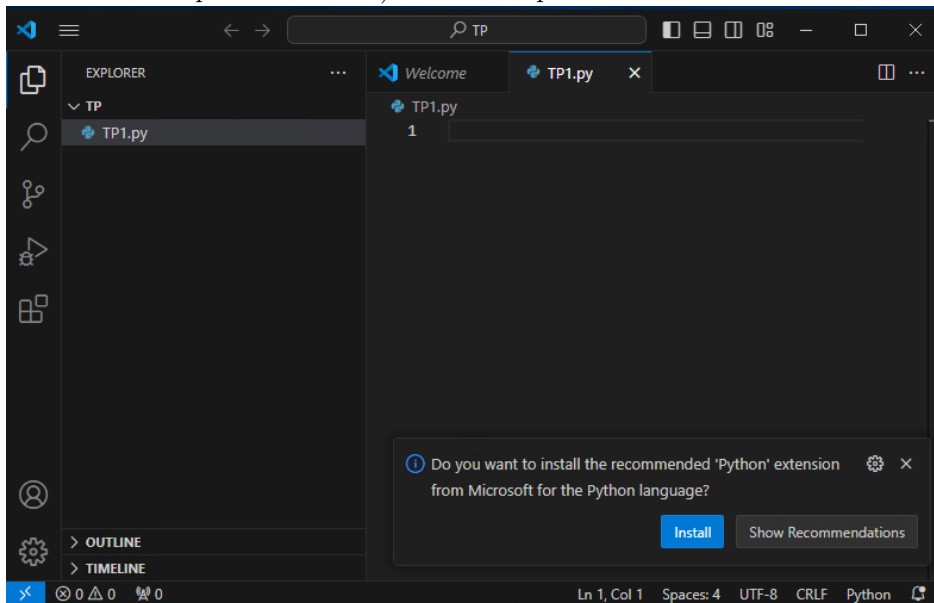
TP

EXPLORER ···

TP

TP1.py

Welcome

TP1.py

TP1.py

1

Do you want to install the recommended 'Python' extension from Microsoft for the Python language?

Install

Show Recommendations

OUTLINE

TIMELINE

⊗ 0 ⚠ 0 0

Ln 1, Col 1 Spaces: 4 UTF-8 CRLF Python